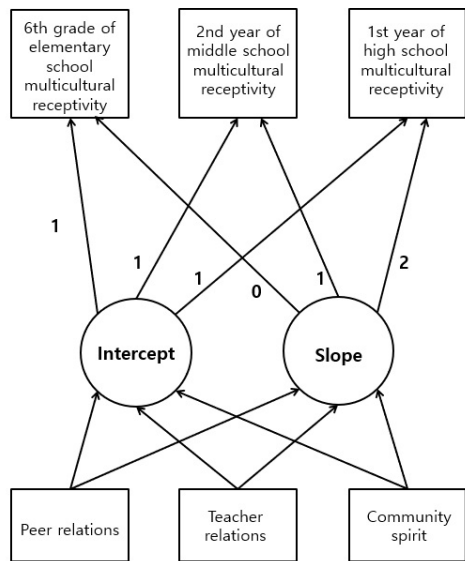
6th grade of elementary school multicultural receptivity

2nd year of middle school multicultural receptivity

1st year of high school multicultural receptivity

1

1

1

0

1

2

Intercept

Slope

Peer relations

Teacher relations

Community spirit